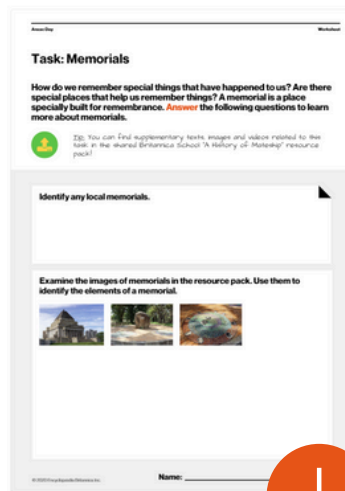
Anzac Day

Worksheet

Task: Memorials

How do we remember special things that have happened to us? Are there special places that help us remember things? A memorial is a place specially built for remembrance. Answer the following questions to learn more about memorials.

Tip: You can find supplementary texts, images and videos related to this task in the shared Britannica School "A History of Mateship" resource pack!

Identify any local memorials.

Examine the images of memorials in the resource pack. Use them to identify the elements of a memorial.

© 2023 Encyclopædia Britannica, Inc.

Name: